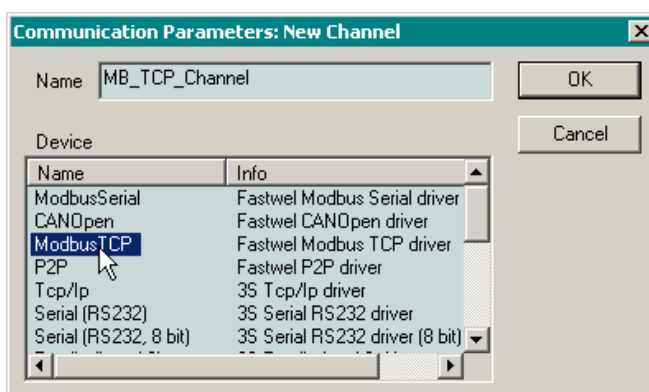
Communication Parameters: New Channel

Name MB_TCP_Channel

OK

Cancel

Device

| Name | Info |
|---|---|
| ModbusSerial | Fastwel Modbus Serial driver |
| CANOpen | Fastwel CANOpen driver |
| ModbusTCP | Fastwel Modbus TCP driver |
| P2P | Fastwel P2P driver |
| Tcp/Ip | 3S Tcp/Ip driver |
| Serial (RS232) | 3S Serial RS232 driver |
| Serial (RS232, 8 bit) | 3S Serial RS232 driver (8 bit) |
| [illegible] | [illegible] |